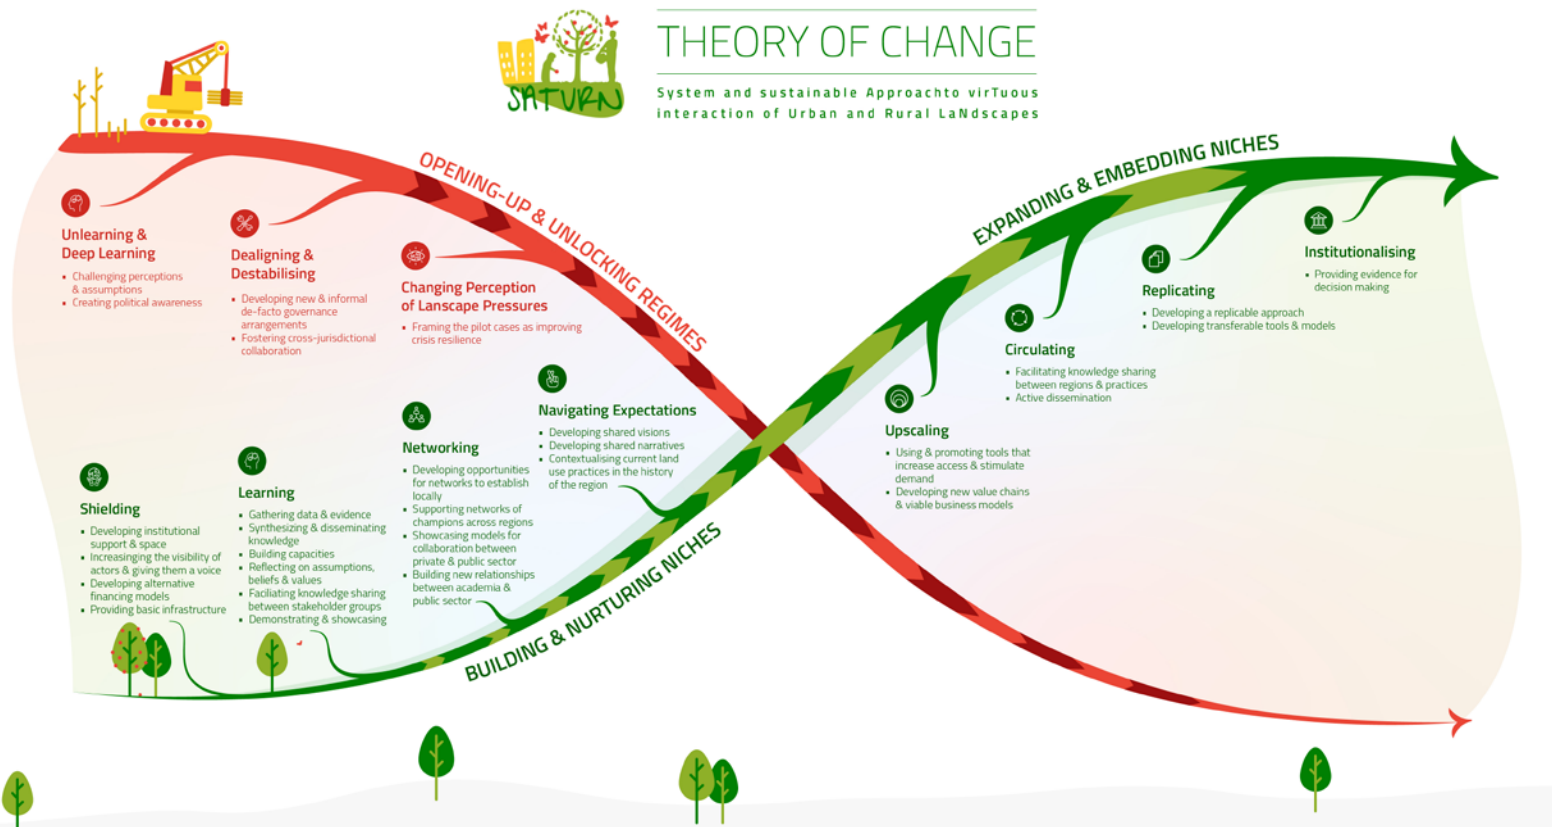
SATURN

THEORY OF CHANGE

System and sustainable Approachto virTuous interaction of Urban and Rural LaNdscapes

OPENING-UP & UNLOCKING REGIMES

Unlearning & Deep Learning
- Challenging perceptions & assumptions
- Creating political awareness

Dealigning & Destabilising
- Developing new & informal de-facto governance arrangements
- Fostering cross-jurisdictional collaboration

Changing Perception of Lanscape Pressures
- Framing the pilot cases as improving crisis resilience

EXPANDING & EMBEDDING NICHES

Institutionalising
- Providing evidence for decision making

Replicating
- Developing a replicable approach
- Developing transferable tools & models

Circulating
- Facilitating knowledge sharing between regions & practices
- Active dissemination

Upscaling
- Using & promoting tools that increase access & stimulate demand
- Developing new value chains & viable business models

Navigating Expectations
- Developing shared visions
- Developing shared narratives
- Contextualising current land use practices in the history of the region

Networking
- Developing opportunities for networks to establish locally
- Supporting networks of champions across regions
- Showcasing models for collaboration between private & public sector
- Building new relationships between academia & public sector

Learning
- Gathering data & evidence
- Synthesizing & disseminating knowledge
- Building capacities
- Reflecting on assumptions, beliefs & values
- Faciliating knowledge sharing between stakeholder groups
- Demonstrating & showcasing

Shielding
- Developing institutional support & space
- Increasinging the visibility of actors & giving them a voice
- Developing alternative financing models
- Providing basic infrastructure

BUILDING & NURTURING NICHES